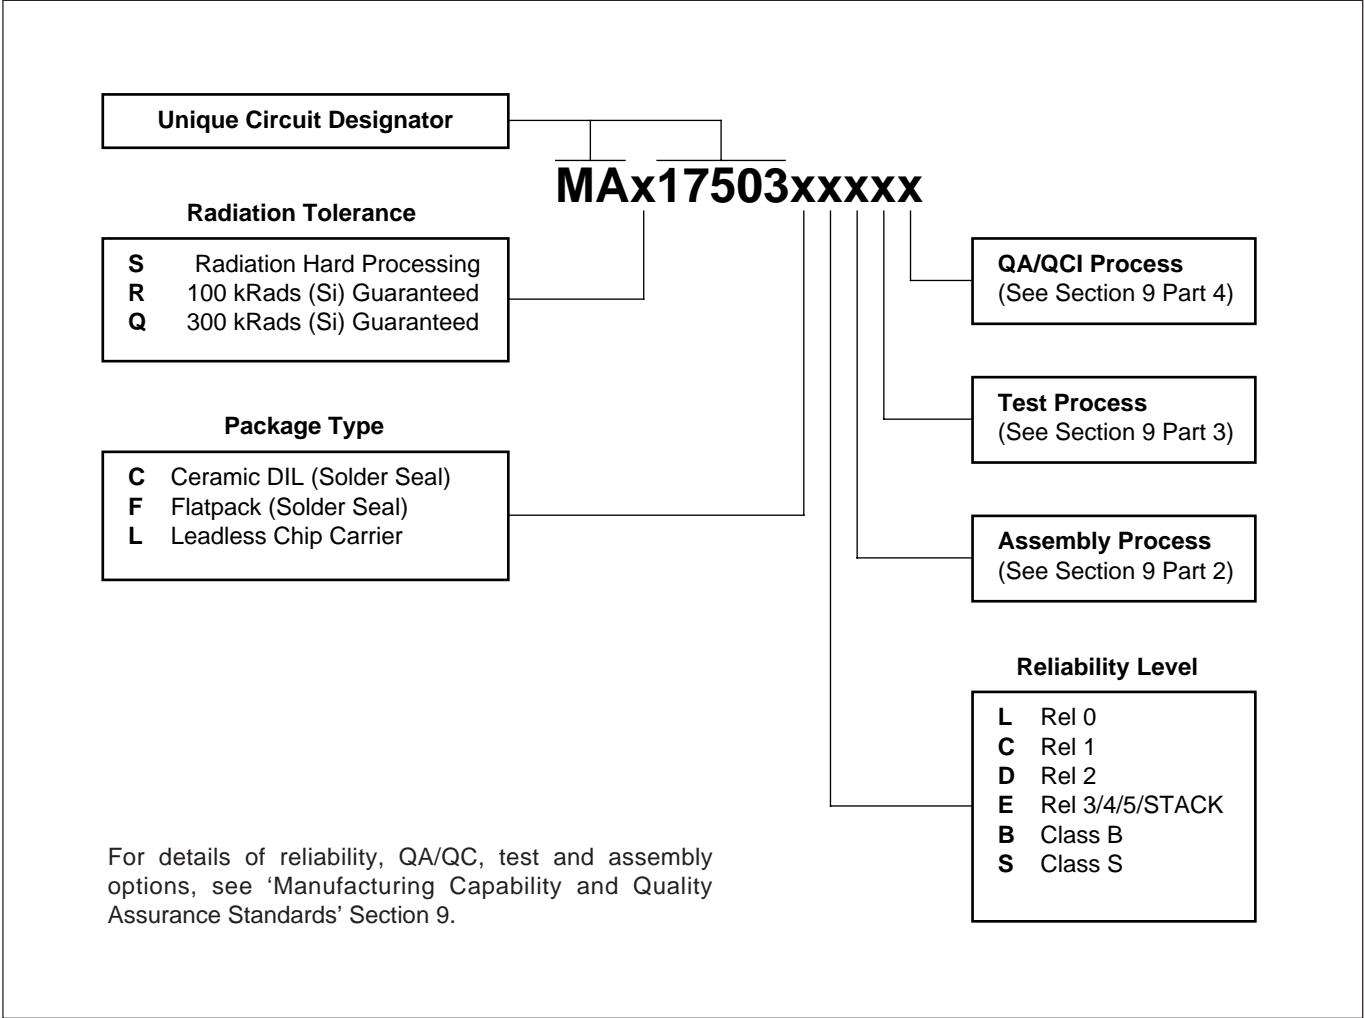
Unique Circuit Designator

MAx17503xxxxx

Radiation Tolerance

S Radiation Hard Processing
R 100 kRads (Si) Guaranteed
Q 300 kRads (Si) Guaranteed

Package Type

C Ceramic DIL (Solder Seal)
F Flatpack (Solder Seal)
L Leadless Chip Carrier

QA/QCI Process
(See Section 9 Part 4)

Test Process
(See Section 9 Part 3)

Assembly Process
(See Section 9 Part 2)

Reliability Level

L Rel 0
C Rel 1
D Rel 2
E Rel 3/4/5/STACK
B Class B
S Class S

For details of reliability, QA/QC, test and assembly options, see 'Manufacturing Capability and Quality Assurance Standards' Section 9.